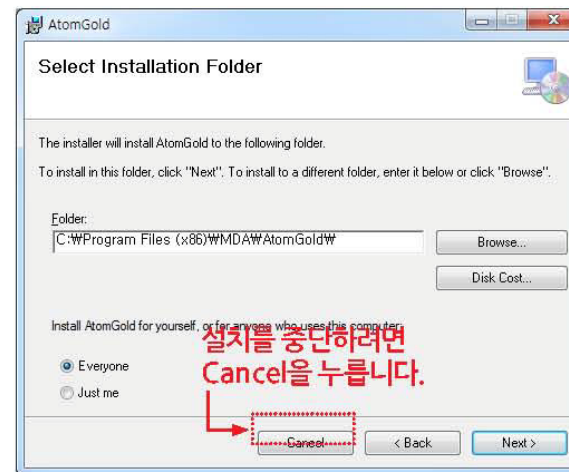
AtomGold

Select Installation Folder

The installer will install AtomGold to the following folder.

To install in this folder, click "Next". To install to a different folder, enter it below or click "Browse".

Folder:
C:₩Program Files (x86)₩MDA₩AtomGold₩

Browse...

Disk Cost...

Install AtomGold for yourself, or for anyone who uses this computer:

Everyone

Just me

설치를 중단하려면 Cancel을 누릅니다.

Cancel

< Back

Next >